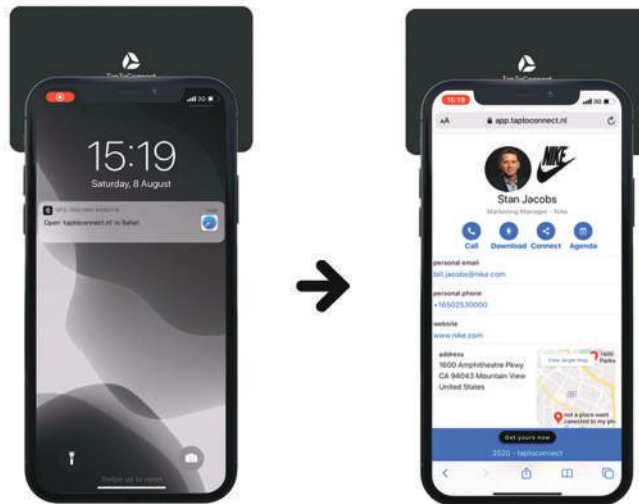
TapToConnect

15:19
Saturday, 8 August

NFC TAG HAS WEBSITE
Open 'taptoconnect.nl' in Safari

Swipe up to open

TapToConnect

15:19

AA app.taptoconnect.nl

Stan Jacobs
Marketing Manager - Nike

Call Download Connect Agenda

personal email
bill.jacobs@nike.com

personal phone
+16502530000

website
www.nike.com

address
1600 Amphitheatre Pkwy
CA 94043 Mountain View
United States

View larger map

Get yours now

2020 - taptoconnect